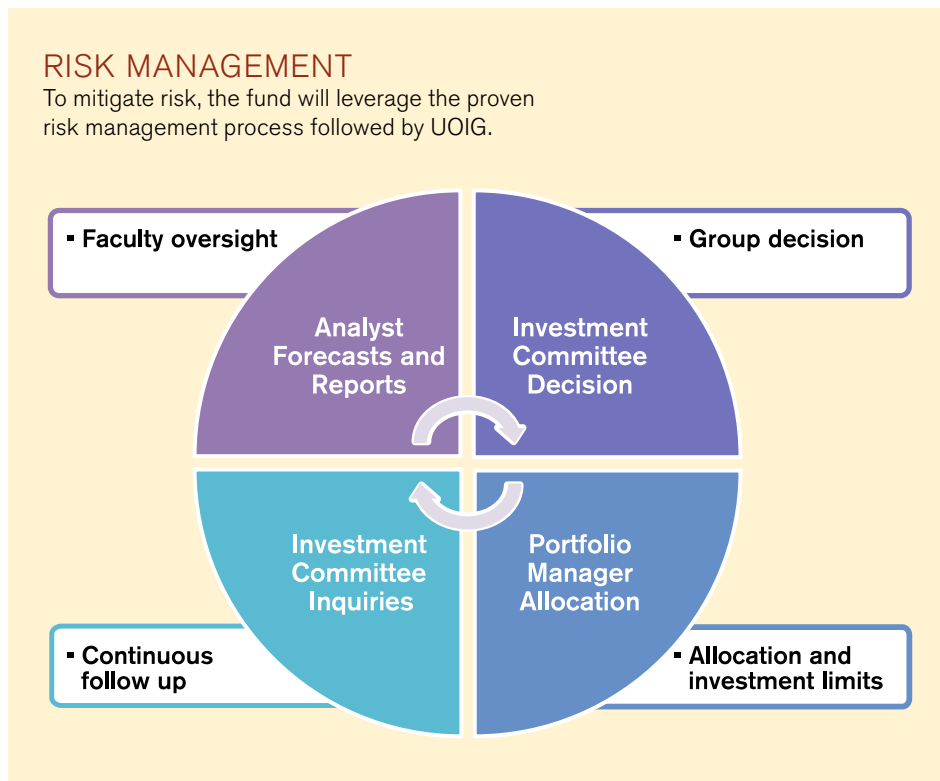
RISK MANAGEMENT

To mitigate risk, the fund will leverage the proven risk management process followed by UOIG.

▪ Faculty oversight

▪ Group decision

Analyst Forecasts and Reports

Investment Committee Decision

Investment Committee Inquiries

Portfolio Manager Allocation

▪ Continuous follow up

▪ Allocation and investment limits